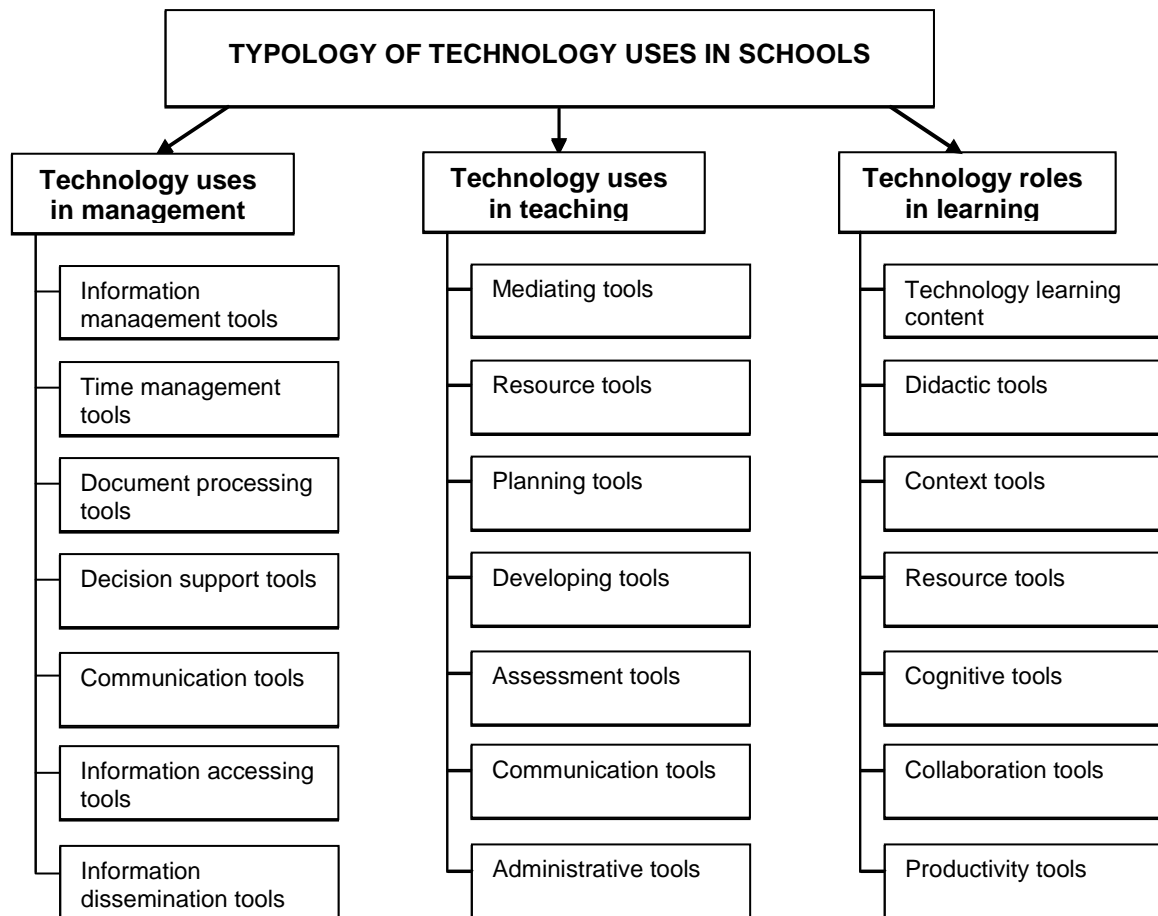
TYPOLOGY OF TECHNOLOGY USES IN SCHOOLS

Technology uses in management

Information management tools

Time management tools

Document processing tools

Decision support tools

Communication tools

Information accessing tools

Information dissemination tools

Technology uses in teaching

Mediating tools

Resource tools

Planning tools

Developing tools

Assessment tools

Communication tools

Administrative tools

Technology roles in learning

Technology learning content

Didactic tools

Context tools

Resource tools

Cognitive tools

Collaboration tools

Productivity tools